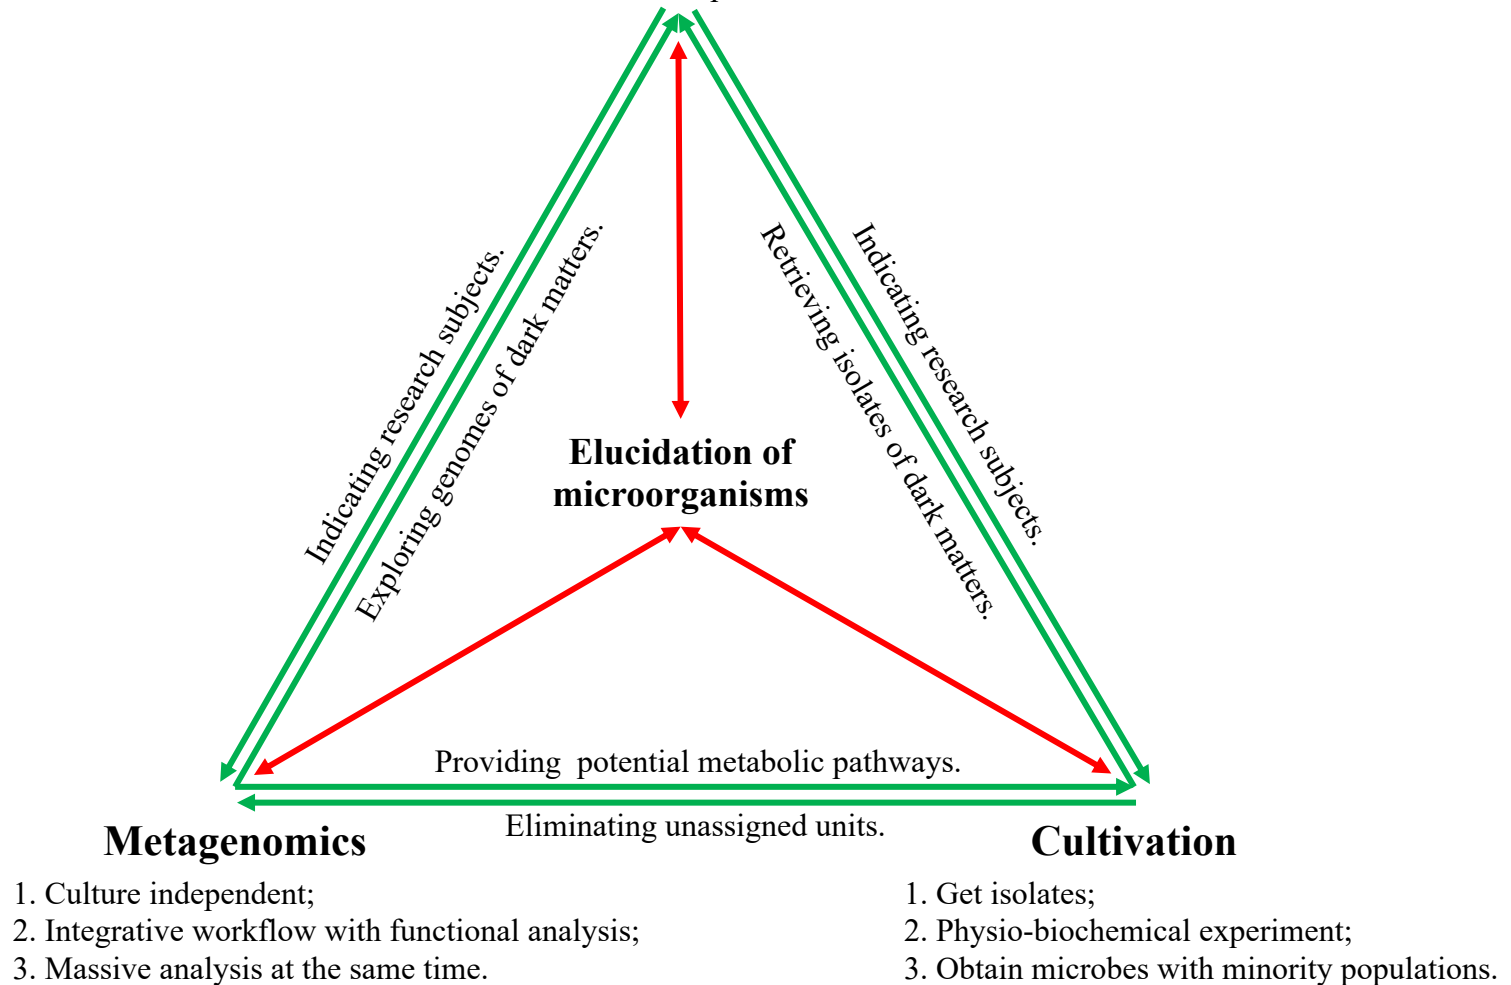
Indicating research subjects.

Exploring genomes of dark matters.

Retrieving isolates of dark matters.

Indicating research subjects.

Elucidation of microorganisms

Providing potential metabolic pathways.

Eliminating unassigned units.

Metagenomics

1. Culture independent;
2. Integrative workflow with functional analysis;
3. Massive analysis at the same time.

Cultivation

1. Get isolates;
2. Physio-biochemical experiment;
3. Obtain microbes with minority populations.